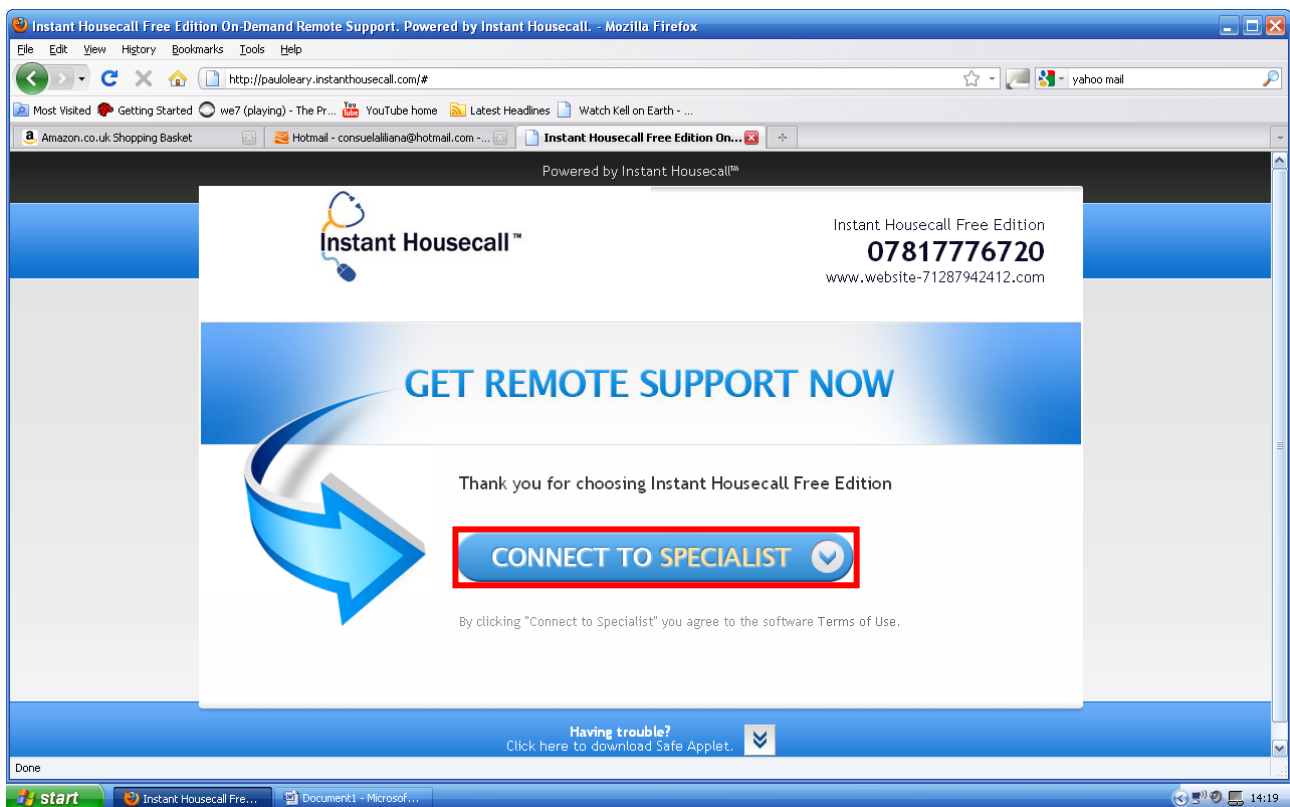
Instant Housecall Free Edition On-Demand Remote Support. Powered by Instant Housecall. - Mozilla Firefox

File Edit View History Bookmarks Tools Help

http://pauloleary.instanthousecall.com/#

yahoo mail

Most Visited Getting Started we7 (playing) - The Pr... YouTube home Latest Headlines Watch Kell on Earth - ...

Amazon.co.uk Shopping Basket

Hotmail - consuelaliliana@hotmail.com -...

Instant Housecall Free Edition On...

Powered by Instant Housecall™

Instant Housecall™

Instant Housecall Free Edition
07817776720
www.website-71287942412.com

GET REMOTE SUPPORT NOW

Thank you for choosing Instant Housecall Free Edition

CONNECT TO SPECIALIST

By clicking "Connect to Specialist" you agree to the software Terms of Use.

Having trouble?
Click here to download Safe Applet.

Done

start

Instant Housecall Fre...

Document1 - Microsof...

14:19